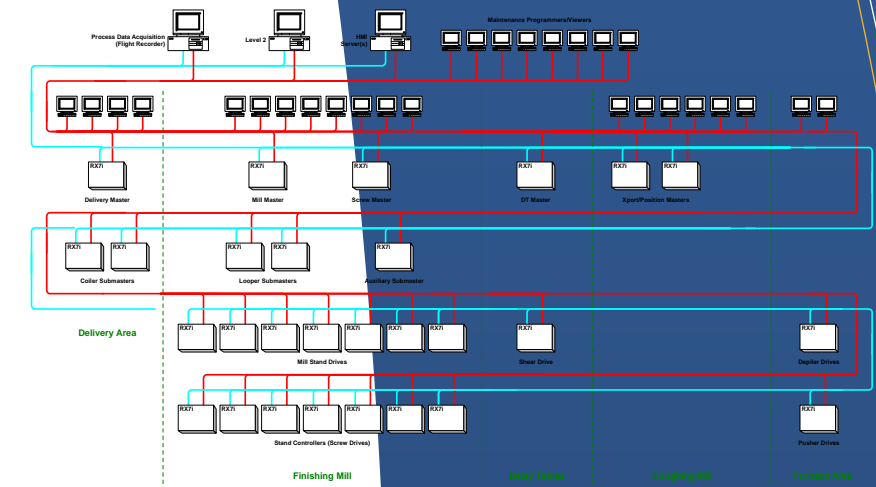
Process Data Acquisition (Flight Recorder)

Level 2

HMI Server(s)

Maintenance Programmers/Viewers

RX7i
Delivery Master

RX7i
Mill Master

RX7i
Screw Master

RX7i
DT Master

RX7i RX7i
Xport/Position Masters

RX7i RX7i
Coiler Submasters

RX7i RX7i
Looper Submasters

RX7i
Auxiliary Submaster

Delivery Area

RX7i RX7i RX7i RX7i RX7i RX7i RX7i
Mill Stand Drives

RX7i
Shear Drive

RX7i
Depiler Drives

RX7i RX7i RX7i RX7i RX7i RX7i RX7i
Stand Controllers (Screw Drives)

RX7i
Pusher Drives

Finishing Mill

Delay Tables

Roughing Mill

Furnace Area